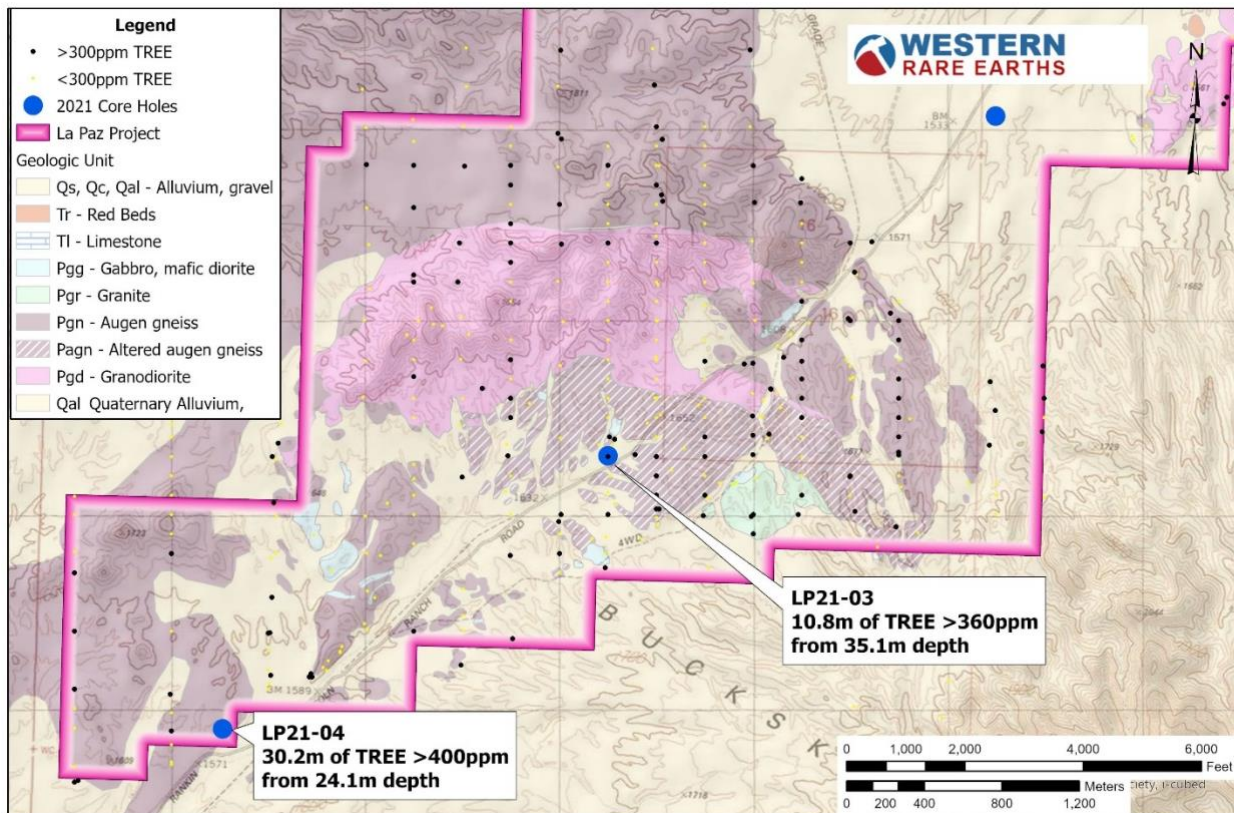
Legend
>300ppm TREE
<300ppm TREE
2021 Core Holes
La Paz Project
Geologic Unit
Qs, Qc, Qal - Alluvium, gravel
Tr - Red Beds
Tl - Limestone
Pgg - Gabbro, mafic diorite
Pgr - Granite
Pgn - Augen gneiss
Pagn - Altered augen gneiss
Pgd - Granodiorite
Qal Quaternary Alluvium,

WESTERN RARE EARTHS

N

LP21-03
10.8m of TREE >360ppm
from 35.1m depth

LP21-04
30.2m of TREE >400ppm
from 24.1m depth

ROAD
4WD
RANCH
B U C K S K

0 1,000 2,000 4,000 6,000
Feet
Meters
0 200 400 800 1,200
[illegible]ciety, i-cubed